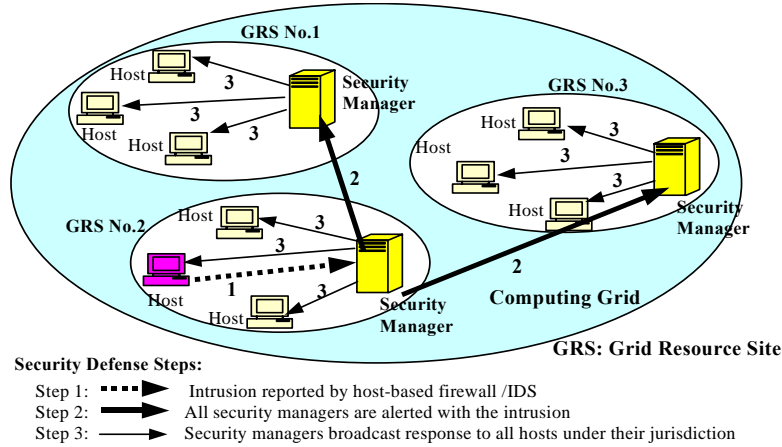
GRS No.1

Host

3

Security Manager

Host

3

3

Host

GRS No.3

Host

3

Host

3

3

Host

Security Manager

2

GRS No.2

Host

3

3

Host

1

3

Host

Security Manager

2

Computing Grid

GRS: Grid Resource Site

Security Defense Steps:

Step 1: Intrusion reported by host-based firewall /IDS

Step 2: All security managers are alerted with the intrusion

Step 3: Security managers broadcast response to all hosts under their jurisdiction